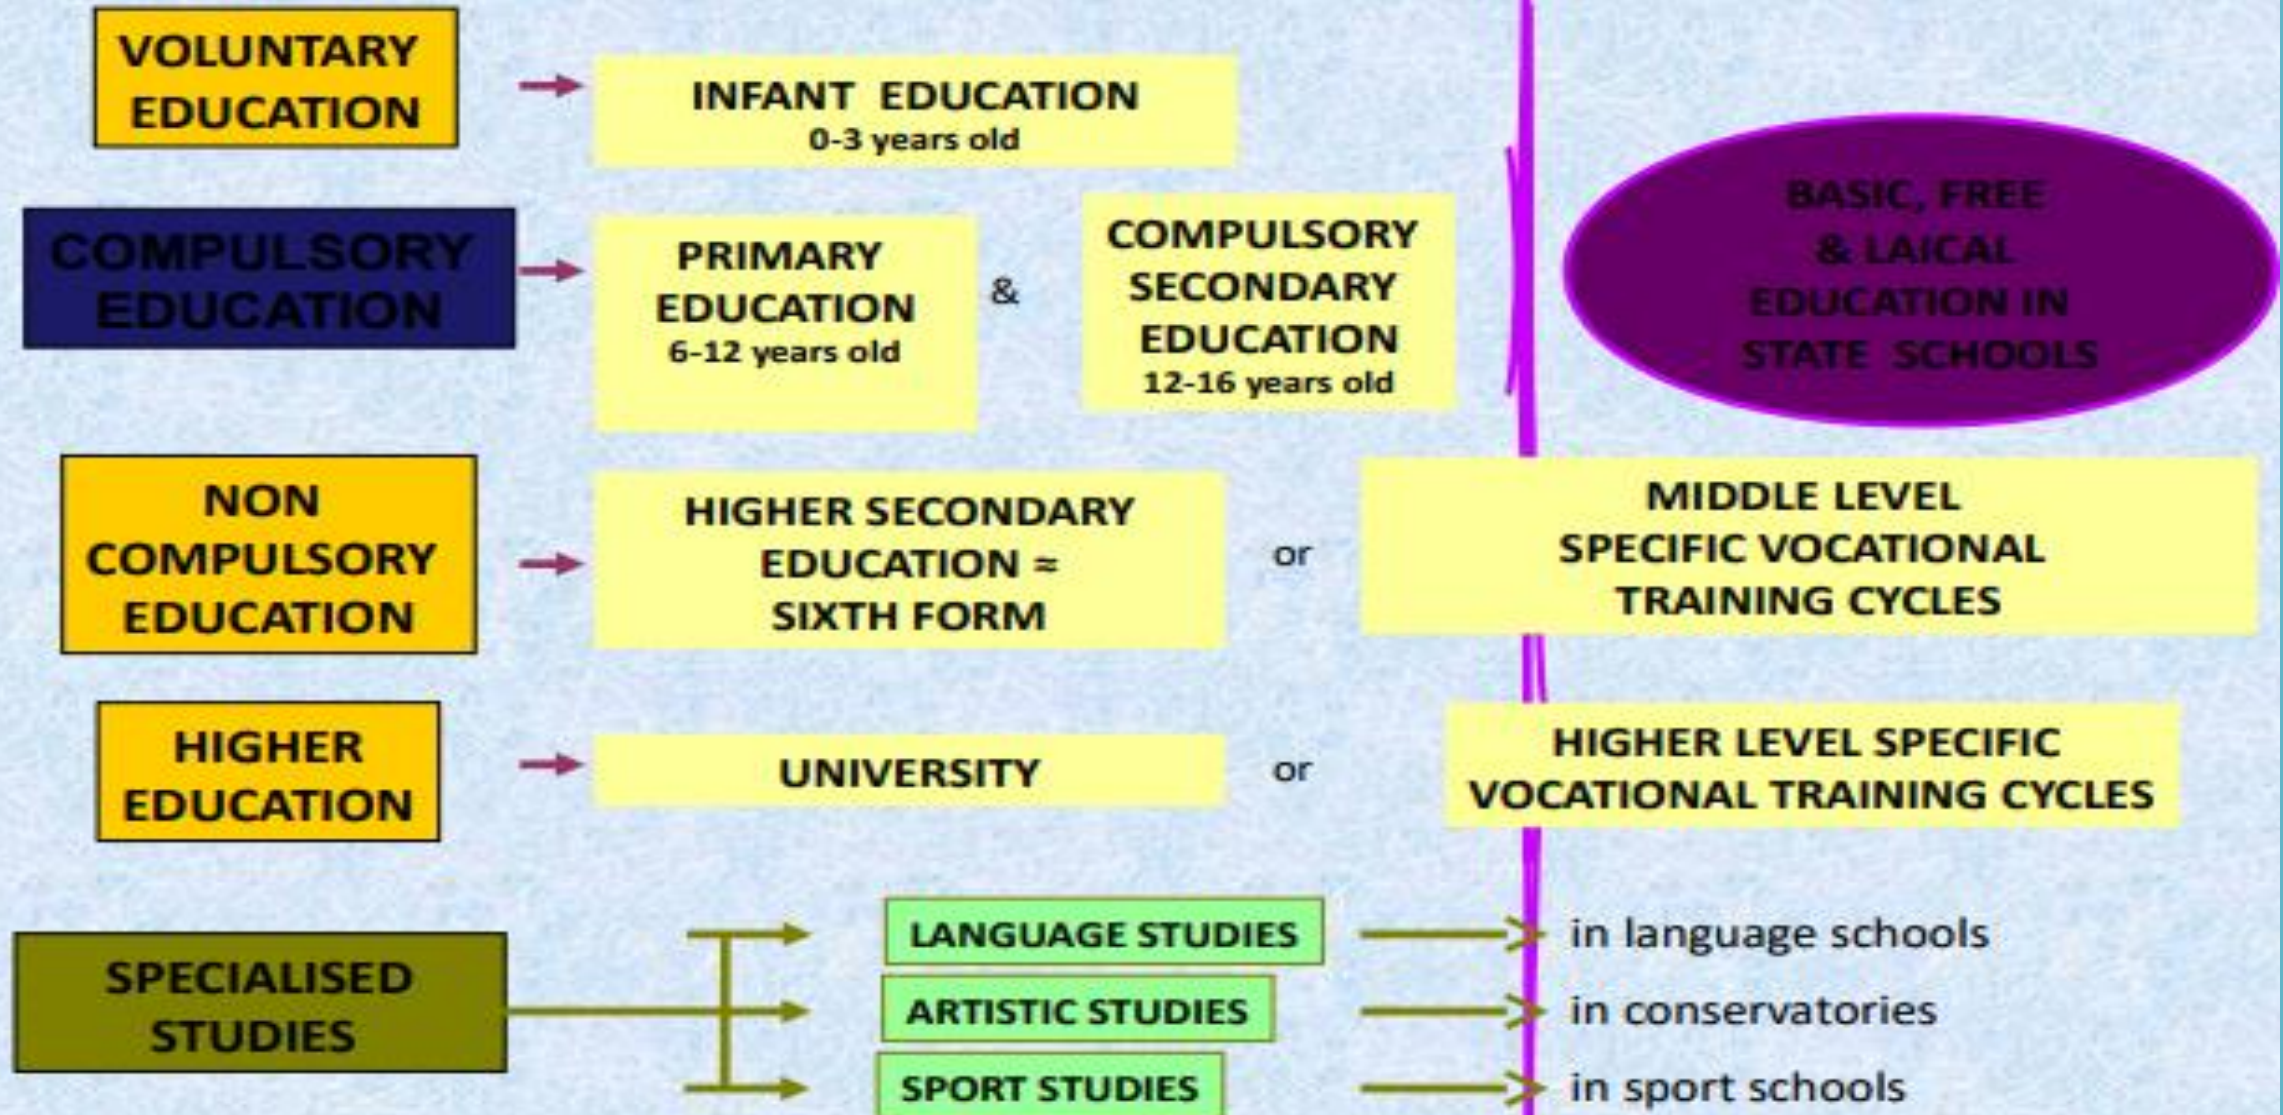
VOLUNTARY EDUCATION

INFANT EDUCATION
0-3 years old

COMPULSORY EDUCATION

PRIMARY EDUCATION
6-12 years old

&

COMPULSORY SECONDARY EDUCATION
12-16 years old

BASIC, FREE & LAICAL EDUCATION IN STATE SCHOOLS

NON COMPULSORY EDUCATION

HIGHER SECONDARY EDUCATION = SIXTH FORM

or

MIDDLE LEVEL SPECIFIC VOCATIONAL TRAINING CYCLES

HIGHER EDUCATION

UNIVERSITY

or

HIGHER LEVEL SPECIFIC VOCATIONAL TRAINING CYCLES

SPECIALISED STUDIES

LANGUAGE STUDIES

in language schools

ARTISTIC STUDIES

in conservatories

SPORT STUDIES

in sport schools